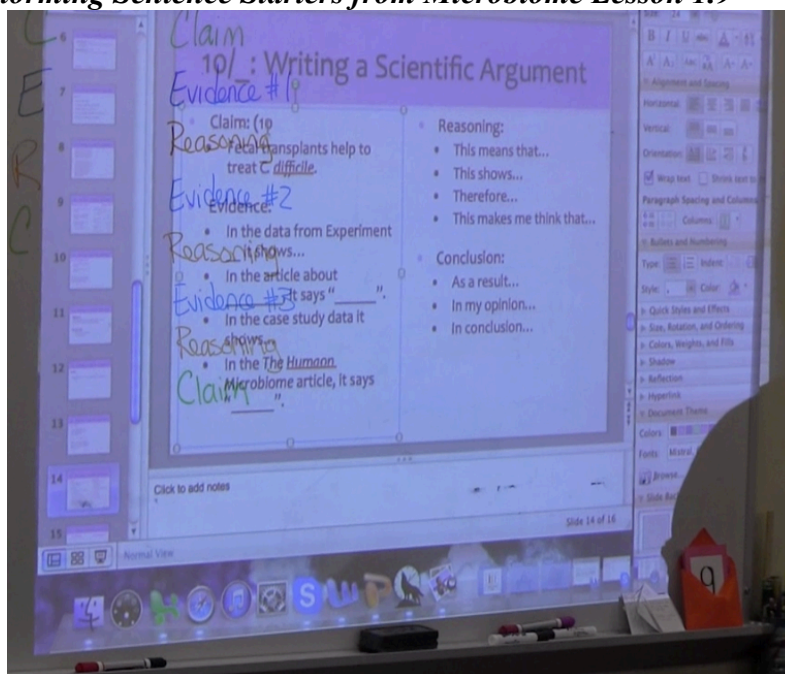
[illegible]orming Sentence Starters from Microbiome Lesson 1.9

C
E
R
C

6
7
8
9
10
11
12
13
14
15

Claim

10/_: Writing a Scientific Argument

Evidence #1

Claim: (10

Reasoning

Fecal transplants help to treat C. difficile.

Evidence #2

Evidence:

In the data from Experiment

Reasoning

it shows...

In the article about

Evidence #3

it says "_____".

In the case study data it shows...

Reasoning

In the The Human

Claim

Microbiome article, it says "_____".

Reasoning:

This means that...

This shows...

Therefore...

This makes me think that...

Conclusion:

As a result...

In my opinion...

In conclusion...

Click to add notes

Slide 14 of 16

Normal View

Alignment and Spacing

Horizontal:

Vertical:

Orientation:

Wrap text

Shrink text to

Paragraph Spacing and Columns

Columns:

Bullets and Numbering

Type:

Indent:

Style:

Color:

Quick Styles and Effects

Size, Rotation, and Ordering

Colors, Weights, and Fills

Shadow

Reflection

Hyperlink

Document Theme

Colors:

Fonts: Mistral

Browse...

Slide Ba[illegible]

9